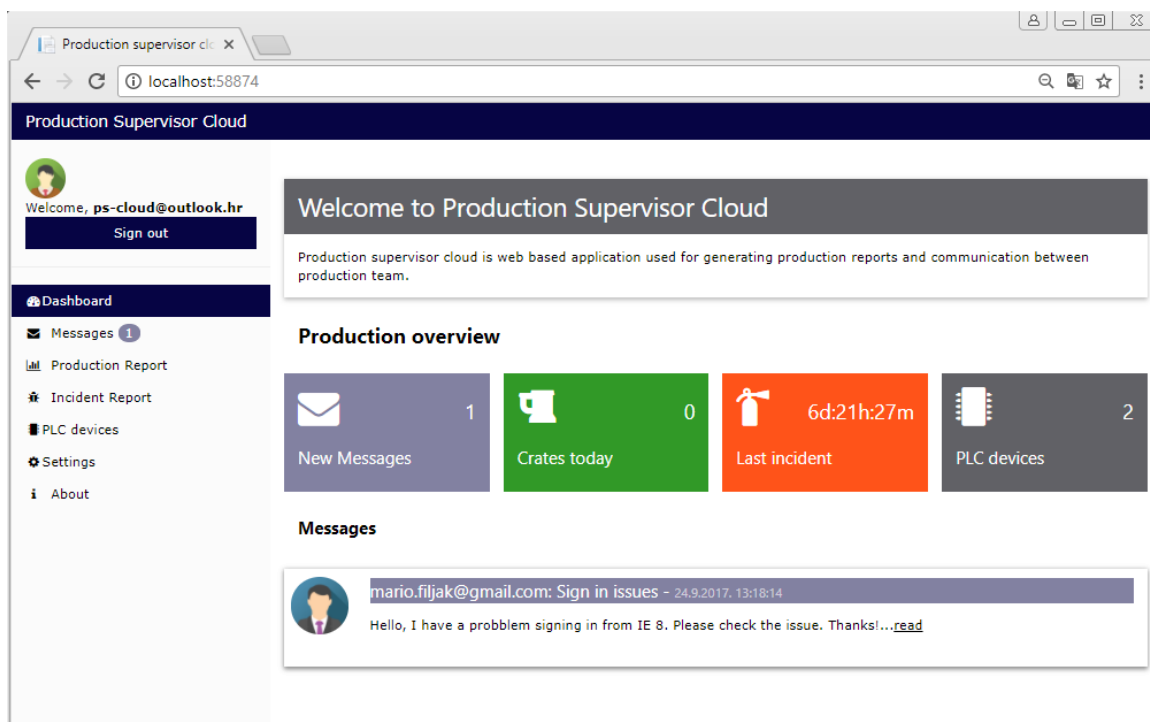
Production supervisor clc ×

localhost:58874

Production Supervisor Cloud

Welcome, ps-cloud@outlook.hr

Sign out

Dashboard

Messages 1

Production Report

Incident Report

PLC devices

Settings

About

Welcome to Production Supervisor Cloud

Production supervisor cloud is web based application used for generating production reports and communication between production team.

Production overview

1
New Messages

0
Crates today

6d:21h:27m
Last incident

2
PLC devices

Messages

mario.filjak@gmail.com: Sign in issues - 24.9.2017. 13:18:14

Hello, I have a probblem signing in from IE 8. Please check the issue. Thanks!...read